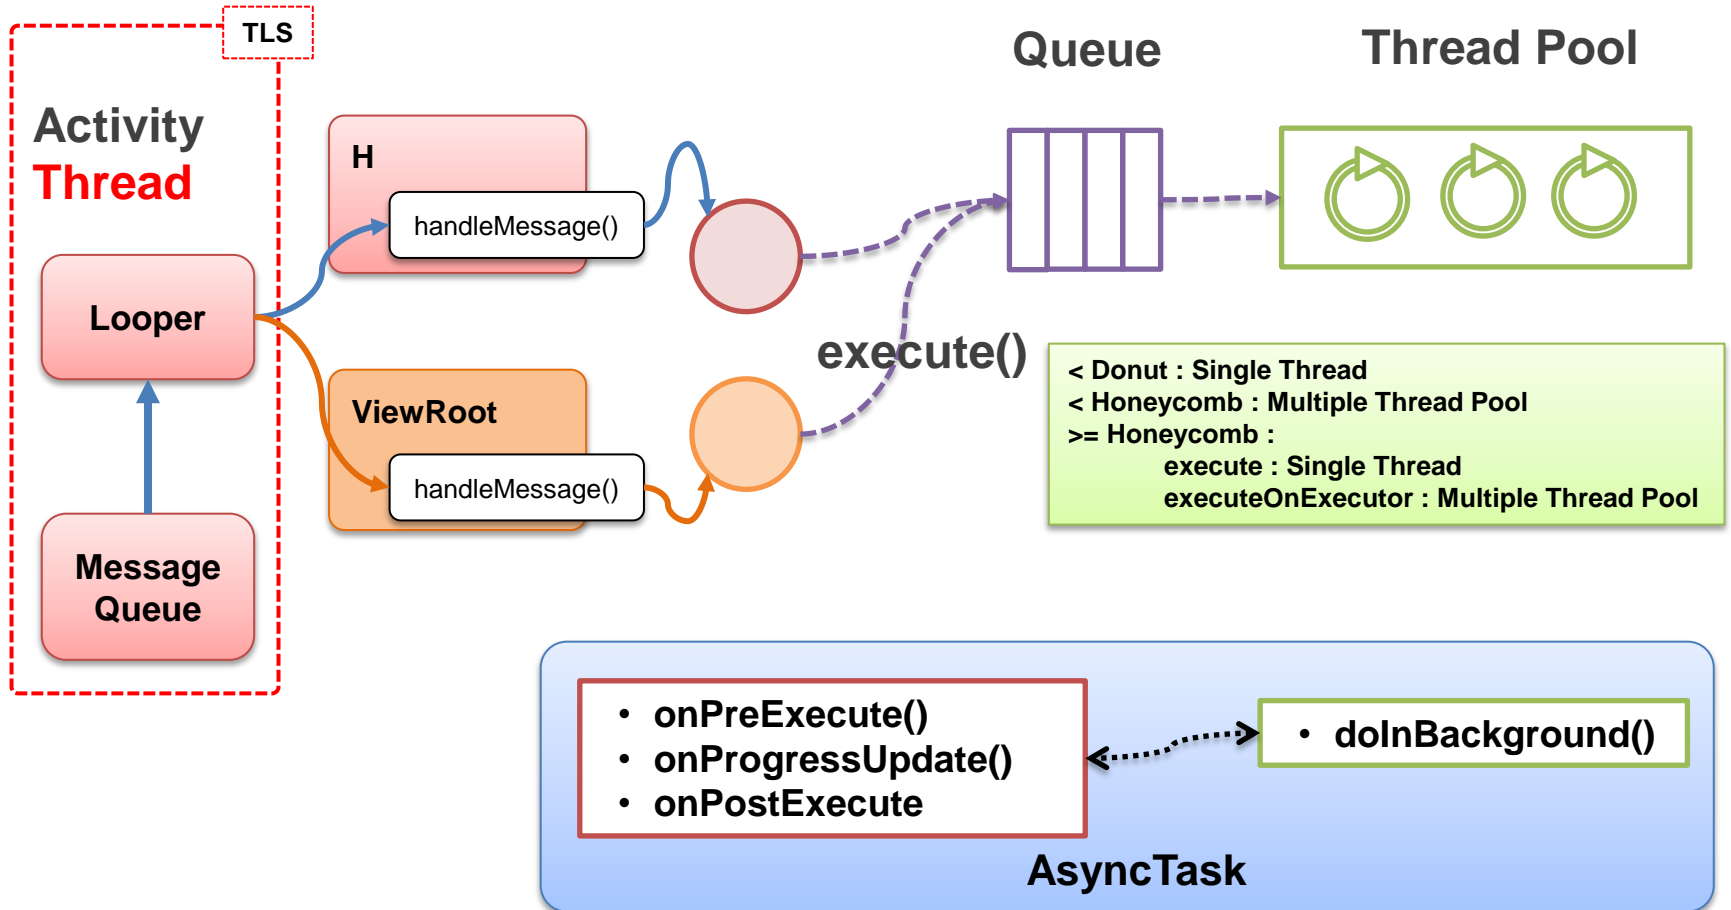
TLS

Activity
Thread

Looper

Message Queue

H

handleMessage()

ViewRoot

handleMessage()

execute()

Queue

Thread Pool

< Donut : Single Thread
< Honeycomb : Multiple Thread Pool
>= Honeycomb :
execute : Single Thread
executeOnExecutor : Multiple Thread Pool

• onPreExecute()
• onProgressUpdate()
• onPostExecute

• doInBackground()

AsyncTask